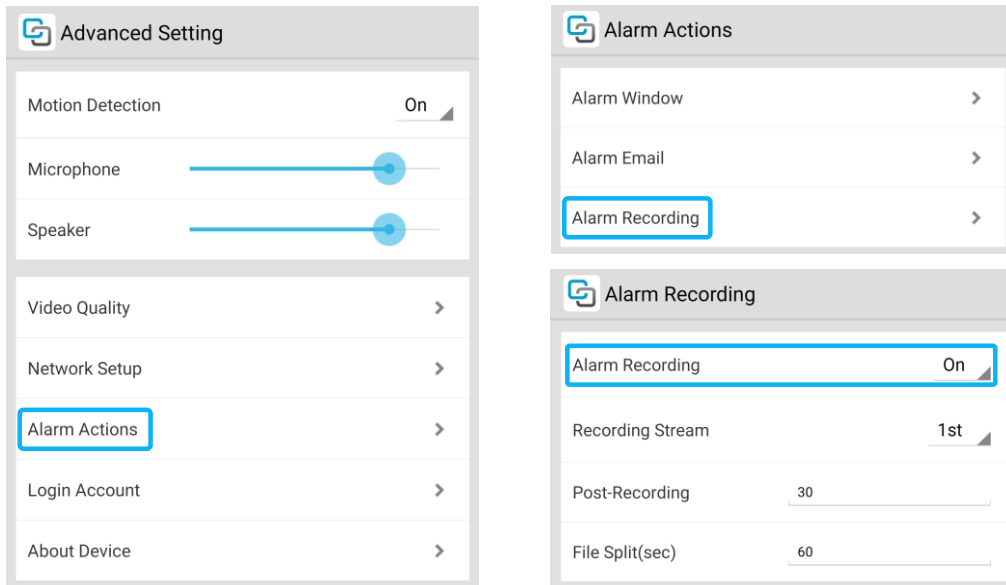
Advanced Setting

Motion Detection On

Microphone

Speaker

Video Quality

Network Setup

Alarm Actions

Login Account

About Device

Alarm Actions

Alarm Window

Alarm Email

Alarm Recording

Alarm Recording

Alarm Recording On

Recording Stream 1st

Post-Recording 30

File Split(sec) 60